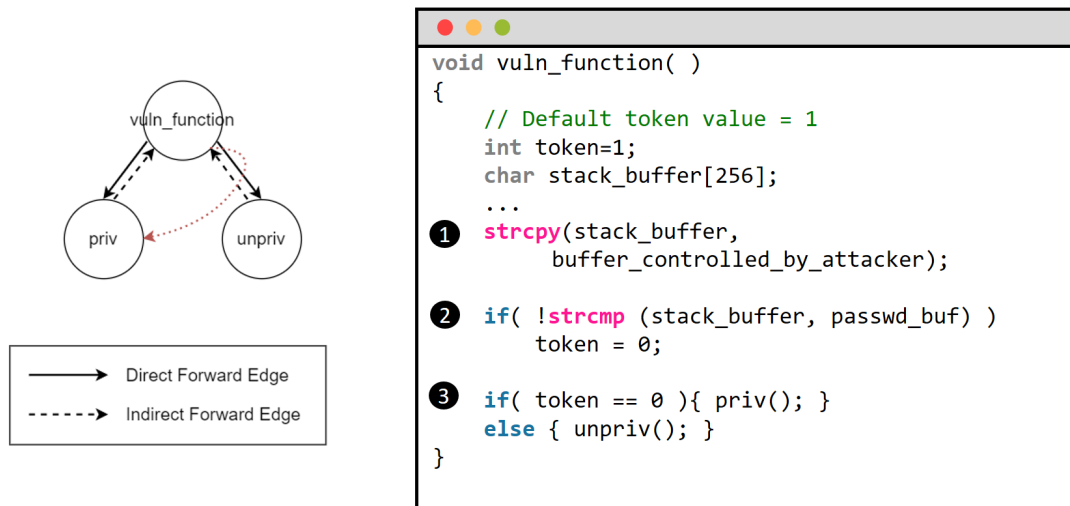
vuln_function

priv

unpriv

Direct Forward Edge

Indirect Forward Edge

void vuln_function( )
{
// Default token value = 1
int token=1;
char stack_buffer[256];
...
1 strcpy(stack_buffer,
buffer_controlled_by_attacker);

2 if( !strcmp (stack_buffer, passwd_buf) )
token = 0;

3 if( token == 0 ){ priv(); }
else { unpriv(); }
}